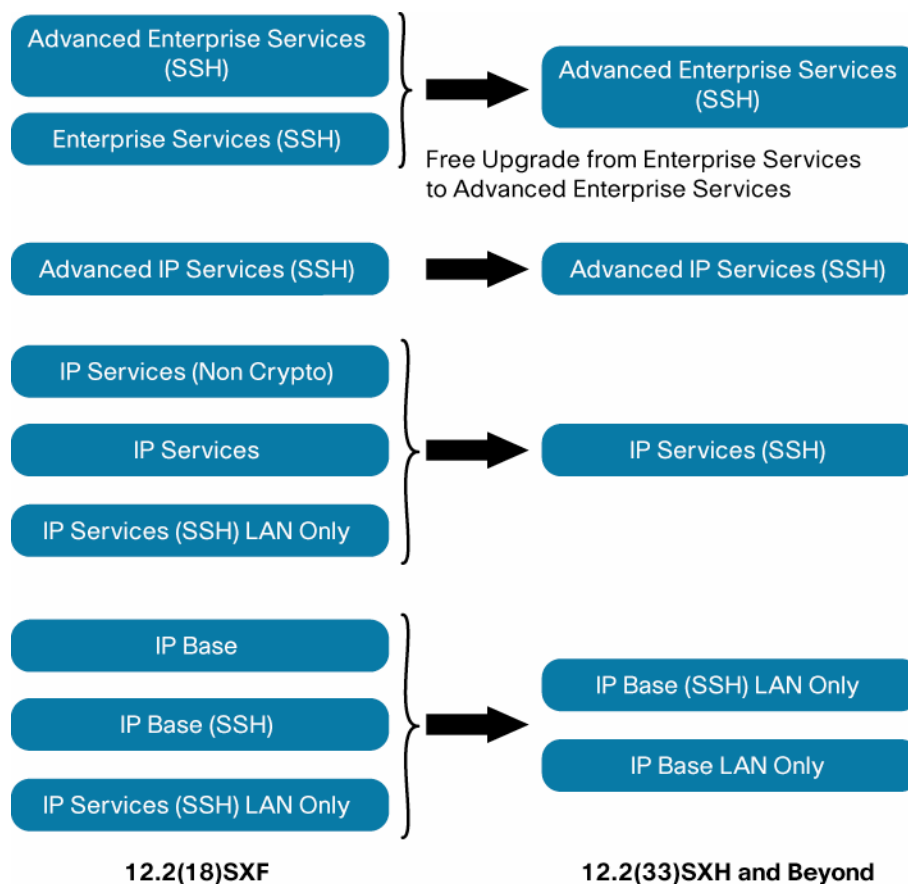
Advanced Enterprise Services (SSH)

Enterprise Services (SSH)

Advanced Enterprise Services (SSH)

Free Upgrade from Enterprise Services to Advanced Enterprise Services

Advanced IP Services (SSH)

Advanced IP Services (SSH)

IP Services (Non Crypto)

IP Services

IP Services (SSH) LAN Only

IP Services (SSH)

IP Base

IP Base (SSH)

IP Services (SSH) LAN Only

IP Base (SSH) LAN Only

IP Base LAN Only

12.2(18)SXF

12.2(33)SXH and Beyond